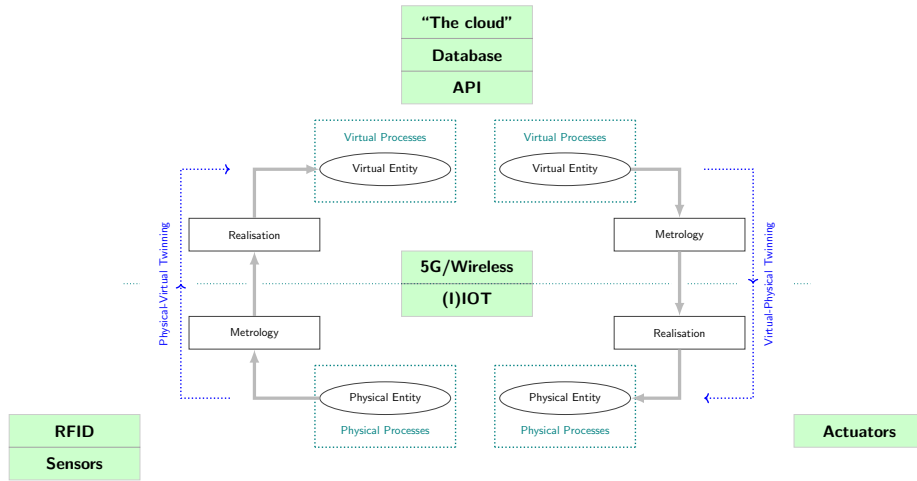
"The cloud"
Database
API

Virtual Processes
Virtual Entity

Virtual Processes
Virtual Entity

Physical-Virtual Twinning

Realisation

Metrology

Metrology

Realisation

Virtual-Physical Twinning

5G/Wireless
(I)IOT

Physical Entity
Physical Processes

Physical Entity
Physical Processes

RFID
Sensors

Actuators